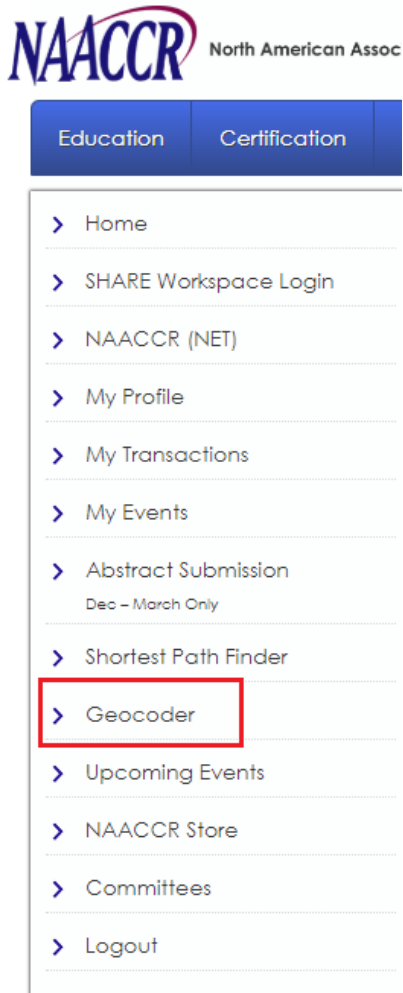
NAACCR North American Assoc

Education Certification

Home

SHARE Workspace Login

NAACCR (NET)

My Profile

My Transactions

My Events

Abstract Submission
Dec – March Only

Shortest Path Finder

Geocoder

Upcoming Events

NAACCR Store

Committees

Logout